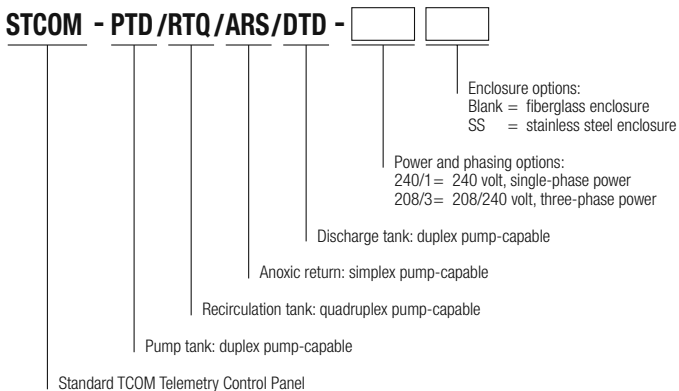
STCOM - PTD / RTQ / ARS / DTD -

Enclosure options:
Blank = fiberglass enclosure
SS = stainless steel enclosure

Power and phasing options:
240/1 = 240 volt, single-phase power
208/3 = 208/240 volt, three-phase power

Discharge tank: duplex pump-capable

Anoxic return: simplex pump-capable

Recirculation tank: quadruplex pump-capable

Pump tank: duplex pump-capable

Standard TCOM Telemetry Control Panel